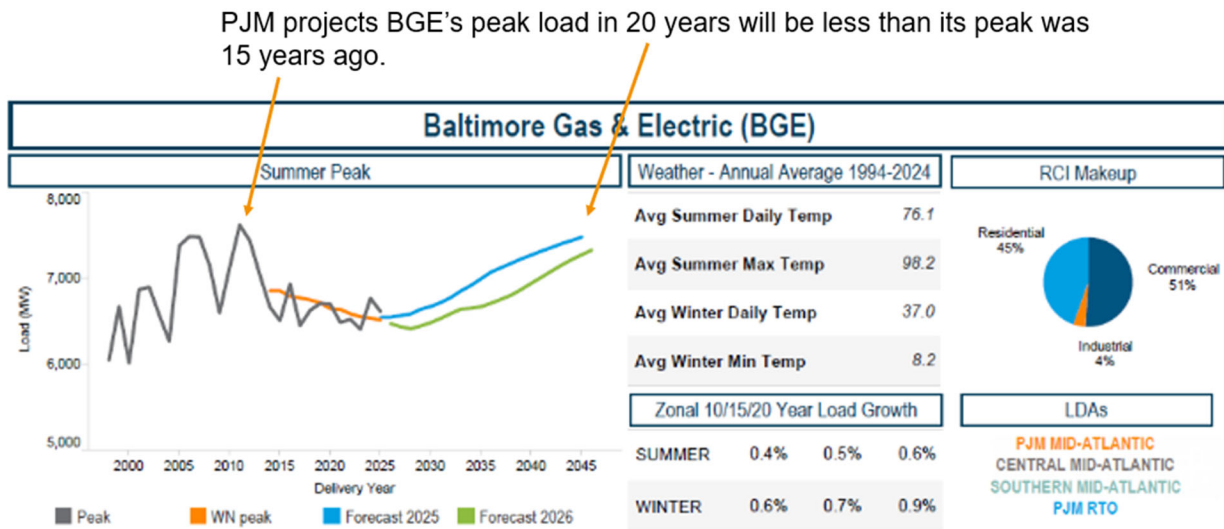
PJM projects BGE's peak load in 20 years will be less than its peak was 15 years ago.

Baltimore Gas & Electric (BGE)

Summer Peak

8,000
7,000
6,000
5,000
Load (MW)
2000 2005 2010 2015 2020 2025 2030 2035 2040 2045
Delivery Year

Peak
WN peak
Forecast 2025
Forecast 2026

Weather - Annual Average 1994-2024

| | |
|---|---|
| Avg Summer Daily Temp | 76.1 |
| Avg Summer Max Temp | 98.2 |
| Avg Winter Daily Temp | 37.0 |
| Avg Winter Min Temp | 8.2 |

Zonal 10/15/20 Year Load Growth

| | | | |
|---|---|---|---|
| SUMMER | 0.4% | 0.5% | 0.6% |
| WINTER | 0.6% | 0.7% | 0.9% |

RCI Makeup

Residential 45%
Commercial 51%
Industrial 4%

LDAs

PJM MID-ATLANTIC
CENTRAL MID-ATLANTIC
SOUTHERN MID-ATLANTIC
PJM RTO